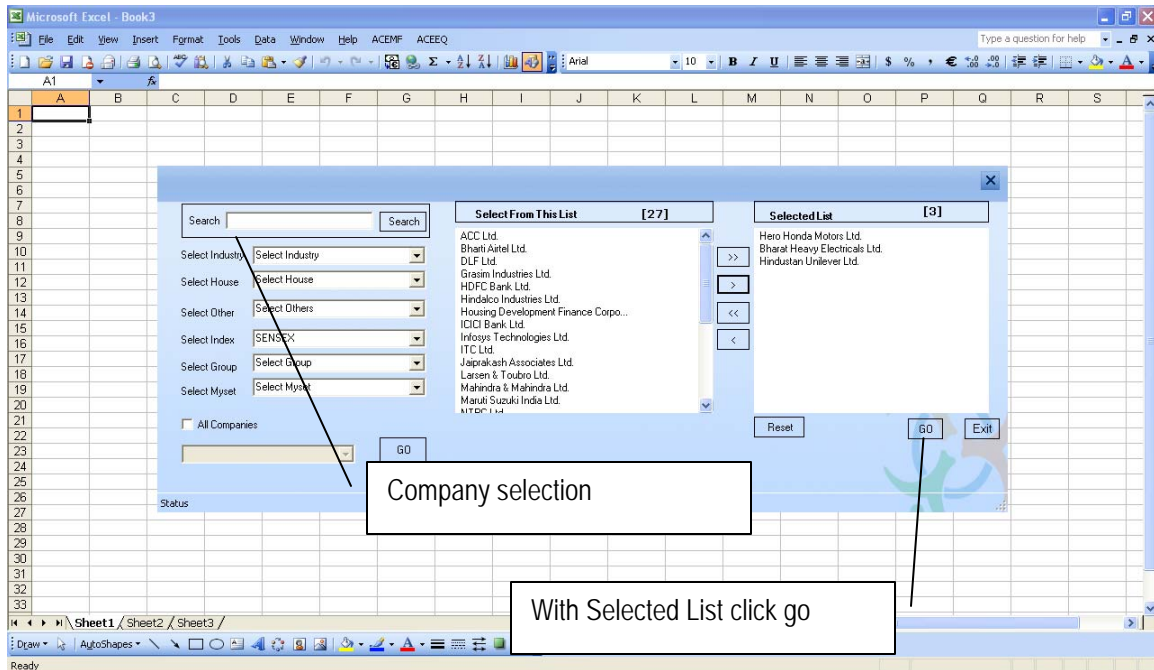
Microsoft Excel - Book3

File Edit View Insert Format Tools Data Window Help ACEMF ACEEQ

Type a question for help

Arial 10 B I U $ % ,

A1

| | A | B | C | D | E | F | G | H | I | J | K | L | M | N | O | P | Q | R | S |
|---|---|---|---|---|---|---|---|---|---|---|---|---|---|---|---|---|---|---|---|

1 2 3 4 5 6 7 8 9 10 11 12 13 14 15 16 17 18 19 20 21 22 23 24 25 26 27 28 29 30 31 32 33

Search Search

Select Industry Select Industry

Select House Select House

Select Other Select Others

Select Index SENSEX

Select Group Select Group

Select Myset Select Myset

All Companies

GO

Status

Select From This List [27]

ACC Ltd.
Bharti Airtel Ltd.
DLF Ltd.
Grasim Industries Ltd.
HDFC Bank Ltd.
Hindalco Industries Ltd.
Housing Development Finance Corpo...
ICICI Bank Ltd.
Infosys Technologies Ltd.
ITC Ltd.
Jaiprakash Associates Ltd.
Larsen & Toubro Ltd.
Mahindra & Mahindra Ltd.
Maruti Suzuki India Ltd.
NTPC Ltd.

>>
>
<<
<

Selected List [3]

Hero Honda Motors Ltd.
Bharat Heavy Electricals Ltd.
Hindustan Unilever Ltd.

Reset

GO

Exit

Company selection

With Selected List click go

Sheet1 Sheet2 Sheet3

Draw AutoShapes

Ready